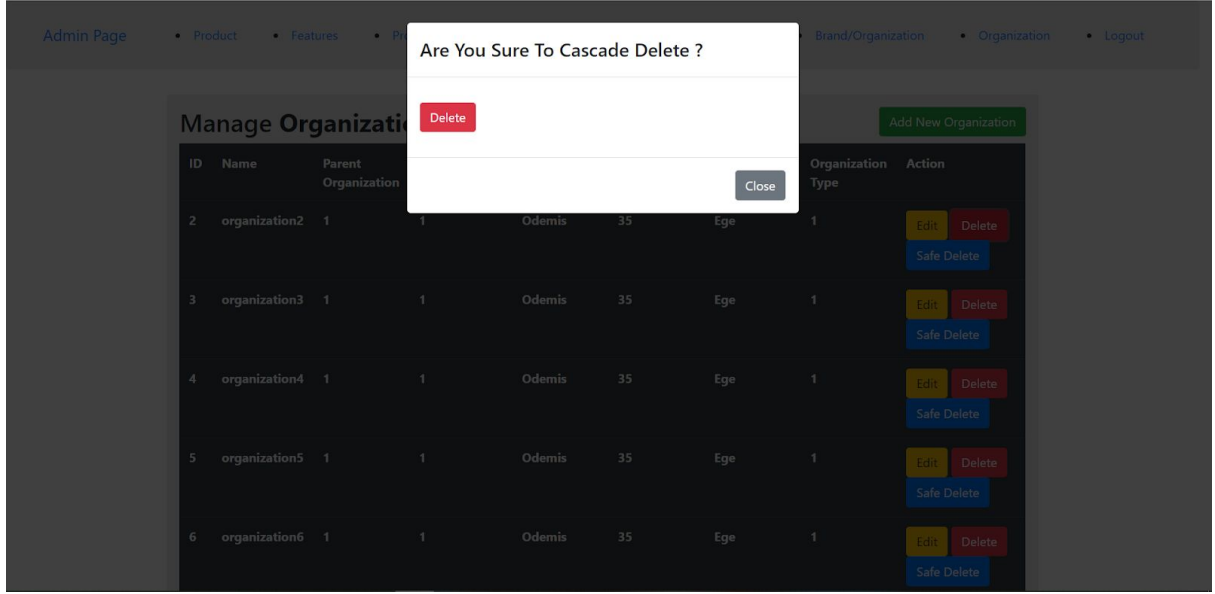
Admin Page • Product • Features • Pr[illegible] • Brand/Organization • Organization • Logout

Are You Sure To Cascade Delete ?

Delete

Close

Manage **Organizati**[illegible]

Add New Organization

| ID | Name | Parent Organization | | | | | Organization Type | Action |
|---|---|---|---|---|---|---|---|---|
| 2 | organization2 | 1 | 1 | Odemis | 35 | Ege | 1 | Edit Delete Safe Delete |
| 3 | organization3 | 1 | 1 | Odemis | 35 | Ege | 1 | Edit Delete Safe Delete |
| 4 | organization4 | 1 | 1 | Odemis | 35 | Ege | 1 | Edit Delete Safe Delete |
| 5 | organization5 | 1 | 1 | Odemis | 35 | Ege | 1 | Edit Delete Safe Delete |
| 6 | organization6 | 1 | 1 | Odemis | 35 | Ege | 1 | Edit Delete Safe Delete |